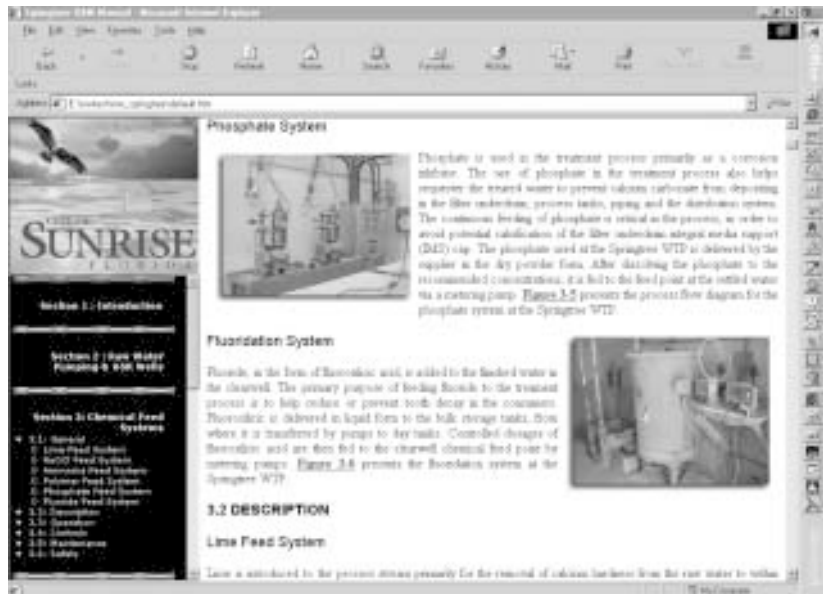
Springtree O&M Manual - Microsoft Internet Explorer

File Edit View Favorites Tools Help

Back Stop Refresh Home Search Favorites History Mail Print

Links

Address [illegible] Go

Phosphate System

Phosphate is used in the treatment process primarily as a corrosion inhibitor. The use of phosphate in the treatment process also helps sequester the treated water to prevent calcium carbonate from depositing in the filter underdrain, process tanks, piping and the distribution system. The continuous feeding of phosphate is critical to the process, in order to avoid potential calcification of the filter underdrain integral media support (IMS) cap. The phosphate used at the Springtree WTP is delivered by the supplier in the dry powder form. After dissolving the phosphate to the recommended concentration, it is fed to the feed point at the settled water via a metering pump. Figure 3-5 presents the process flow diagram for the phosphate system at the Springtree WTP.

Fluoridation System

Fluoride, in the form of fluorosilicic acid, is added to the finished water in the clearwell. The primary purpose of feeding fluoride to the treatment process is to help reduce or prevent tooth decay in the consumers. Fluorosilicic is delivered in liquid form to the bulk storage tanks, from where it is transferred by pumps to day tanks. Controlled dosages of fluorosilicic acid are then fed to the clearwell chemical feed point for metering pumps. Figure 3-6 presents the fluoridation system at the Springtree WTP.

3.2 DESCRIPTION

Lime Feed System

Lime is introduced to the process stream primarily for the removal of calcium hardness from the raw water to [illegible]

SUNRISE
FLORIDA

Section 1: Introduction

Section 2: Raw Water Pumping & ASR Wells

Section 3: Chemical Feed Systems
3.1: General
Lime Feed System
NaOCl Feed System
Ammonia Feed System
Polymer Feed System
Phosphate Feed System
Fluoride Feed System
3.2: Description
3.3: Operation
3.4: Controls
3.5: Maintenance
3.6: Safety

My Computer